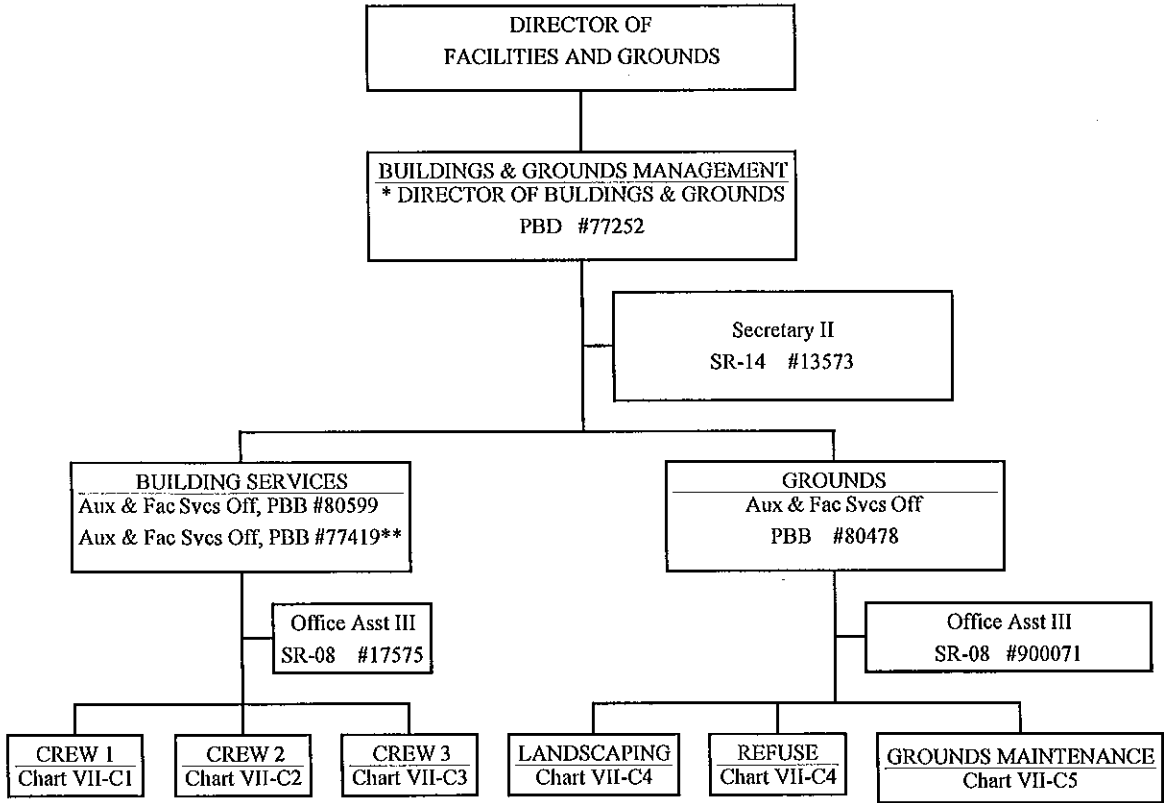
DIRECTOR OF
FACILITIES AND GROUNDS

BUILDINGS & GROUNDS MANAGEMENT
* DIRECTOR OF BULDINGS & GROUNDS
PBD #77252

Secretary II
SR-14 #13573

BUILDING SERVICES
Aux & Fac Svcs Off, PBB #80599
Aux & Fac Svcs Off, PBB #77419**

GROUNDS
Aux & Fac Svcs Off
PBB #80478

Office Asst III
SR-08 #17575

Office Asst III
SR-08 #900071

CREW 1
Chart VII-C1

CREW 2
Chart VII-C2

CREW 3
Chart VII-C3

LANDSCAPING
Chart VII-C4

REFUSE
Chart VII-C4

GROUNDS MAINTENANCE
Chart VII-C5